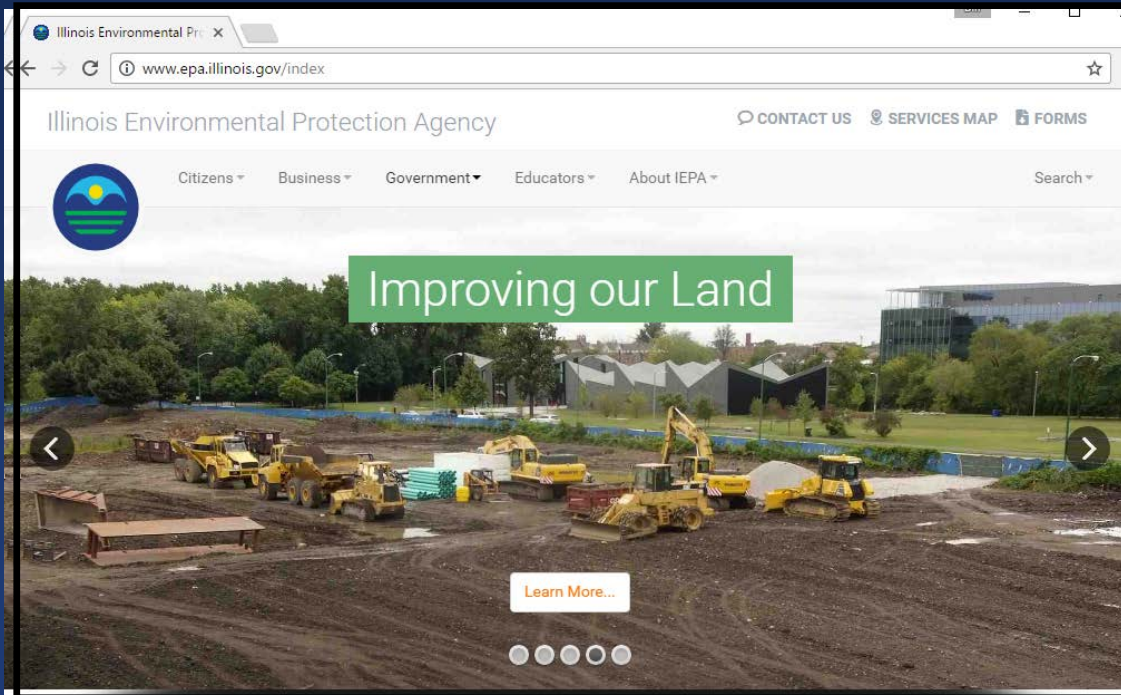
Illinois Environmental Pro ×

www.epa.illinois.gov/index

Illinois Environmental Protection Agency

CONTACT US SERVICES MAP FORMS

Citizens Business Government Educators About IEPA Search

Improving our Land

Learn More...